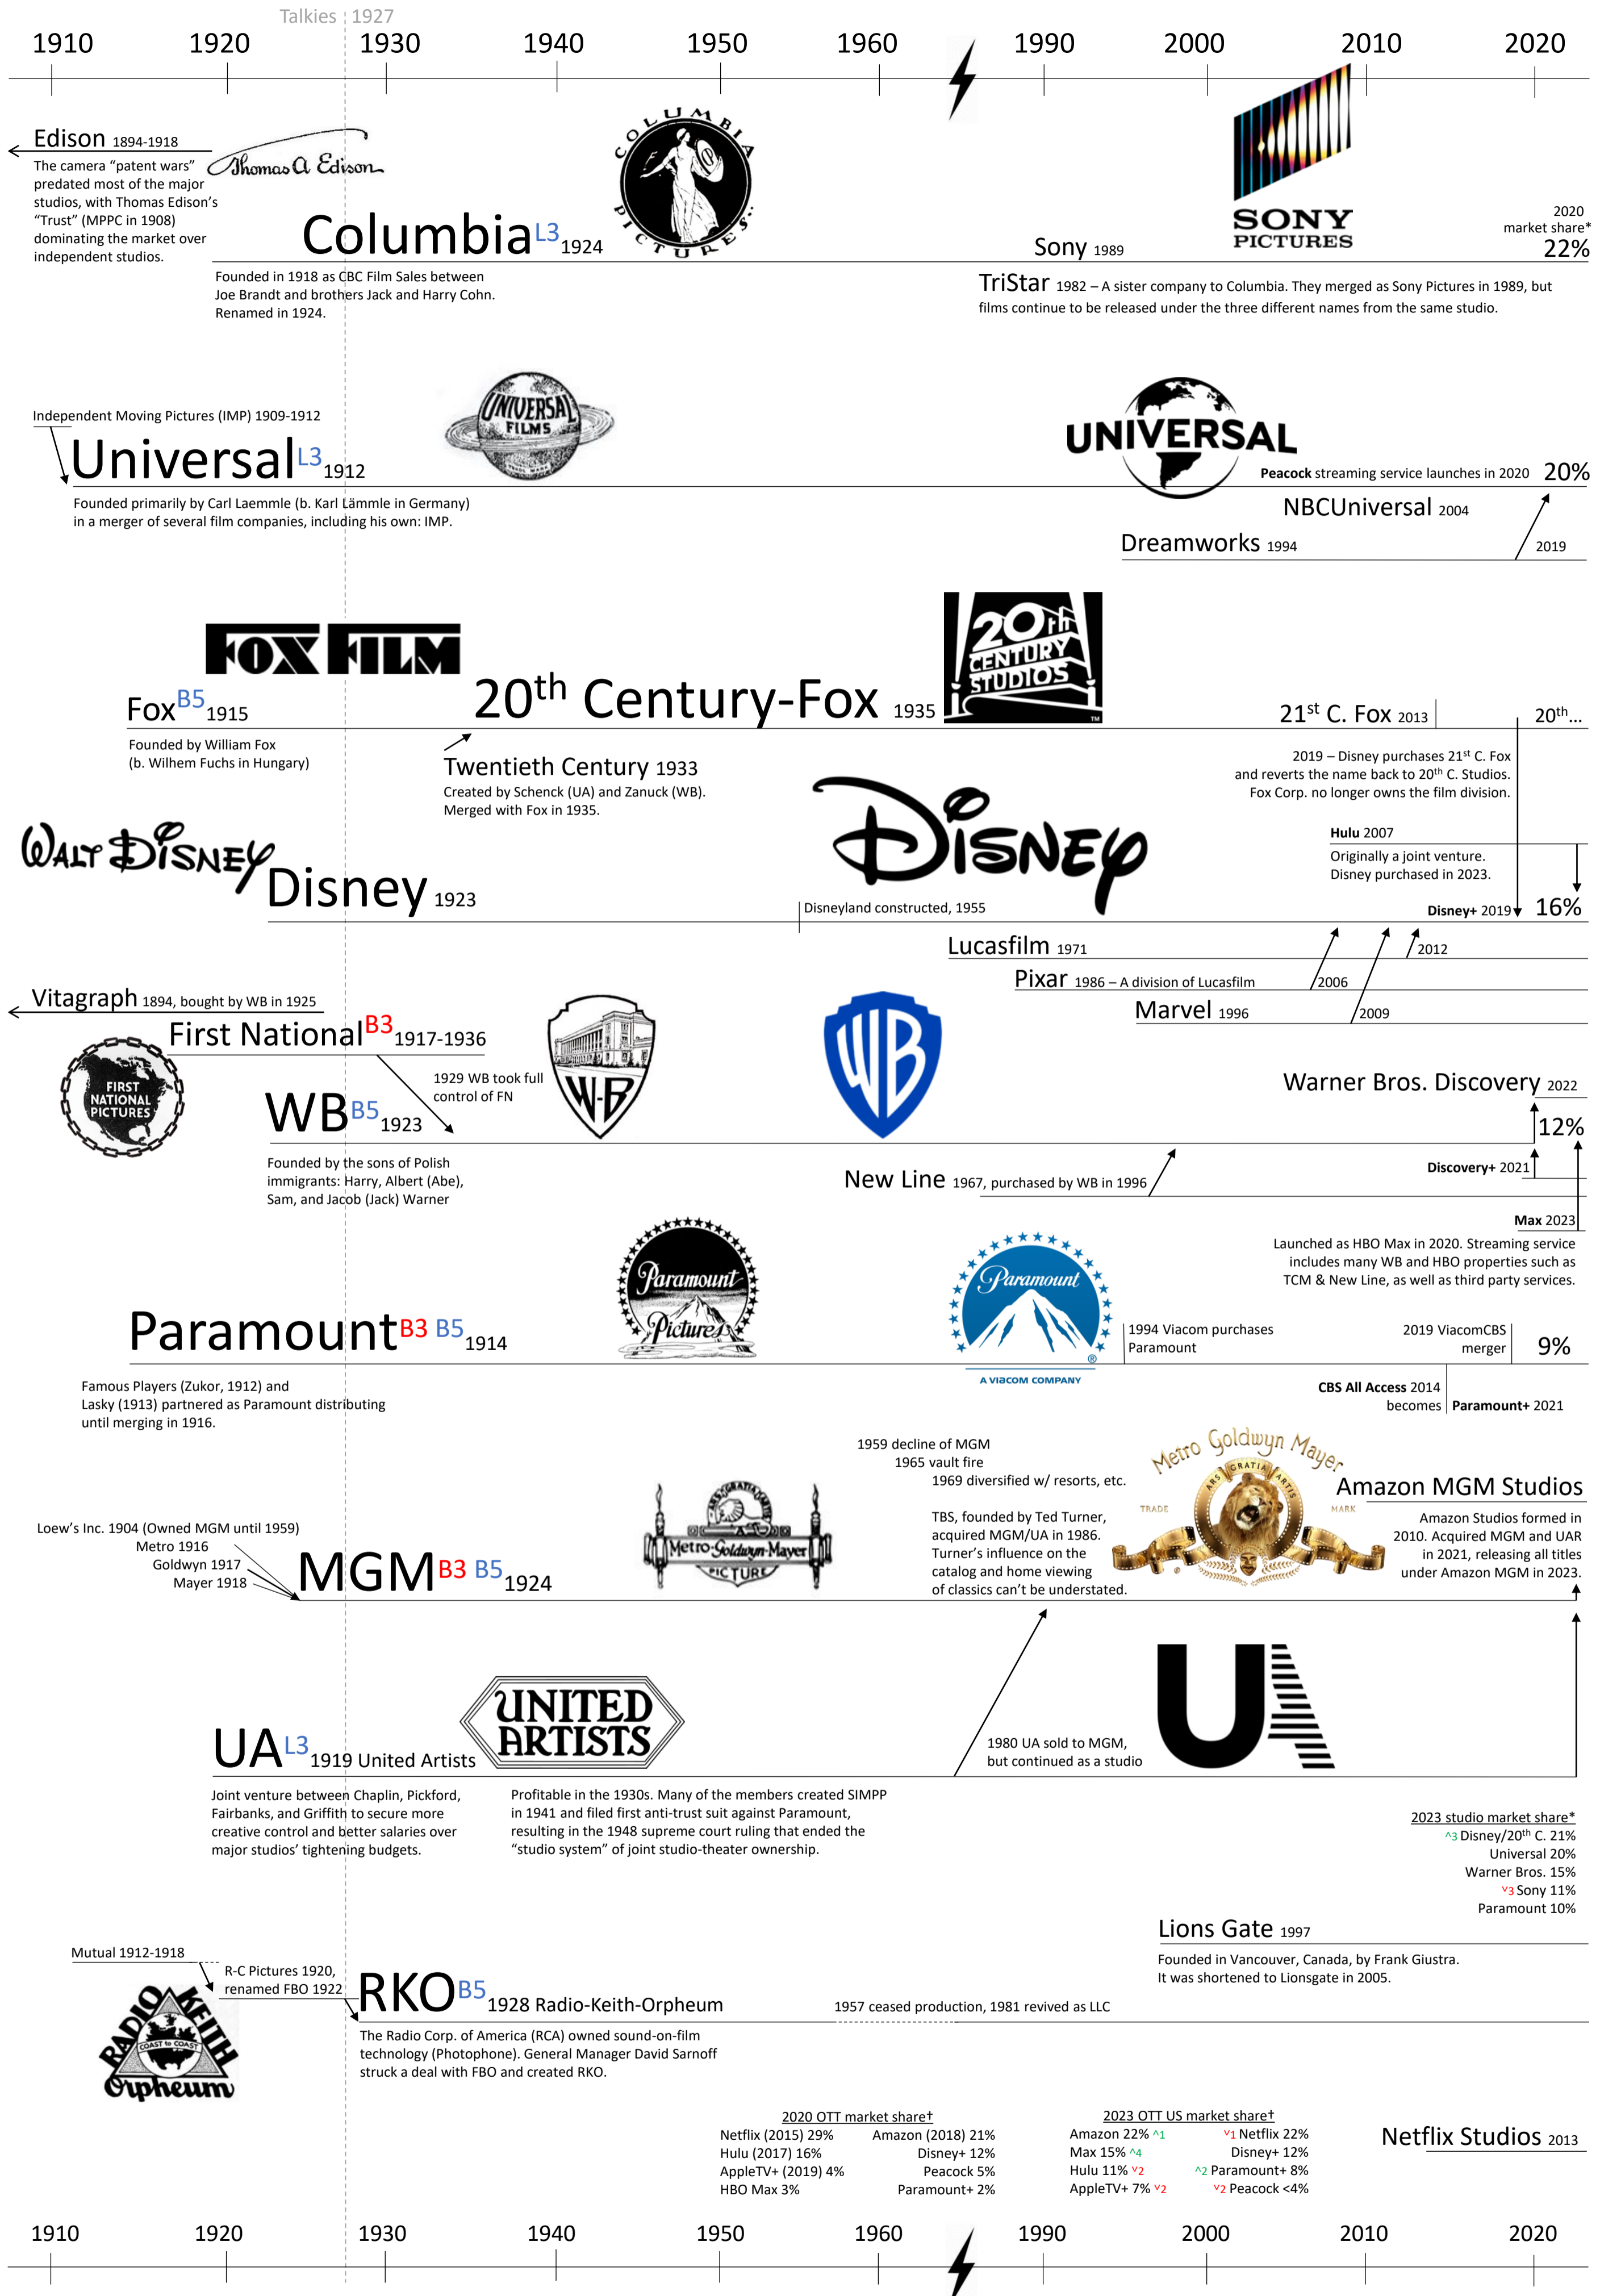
Talkies | 1927

1910 1920 1930 1940 1950 1960 1990 2000 2010 2020

Edison 1894-1918
The camera "patent wars" predated most of the major studios, with Thomas Edison's "Trust" (MPPC in 1908) dominating the market over independent studios.

Thomas A. Edison

Columbia$^{L3}$ 1924
COLUMBIA PICTURES
Founded in 1918 as CBC Film Sales between Joe Brandt and brothers Jack and Harry Cohn. Renamed in 1924.

Sony 1989
SONY PICTURES
2020 market share*
22%

TriStar 1982 – A sister company to Columbia. They merged as Sony Pictures in 1989, but films continue to be released under the three different names from the same studio.

Independent Moving Pictures (IMP) 1909-1912
UNIVERSAL FILMS
Universal$^{L3}$ 1912
Founded primarily by Carl Laemmle (b. Karl Lämmle in Germany) in a merger of several film companies, including his own: IMP.

UNIVERSAL
Peacock streaming service launches in 2020 20%
NBCUniversal 2004
Dreamworks 1994
2019

FOX FILM
Fox$^{B5}$ 1915
Founded by William Fox (b. Wilhem Fuchs in Hungary)

20$^{th}$ Century-Fox 1935
20th CENTURY STUDIOS
21$^{st}$ C. Fox 2013
20$^{th}$...

Twentieth Century 1933
Created by Schenck (UA) and Zanuck (WB). Merged with Fox in 1935.

2019 – Disney purchases 21$^{st}$ C. Fox and reverts the name back to 20$^{th}$ C. Studios. Fox Corp. no longer owns the film division.

Walt Disney
Disney 1923
Disney
Disneyland constructed, 1955
Hulu 2007
Originally a joint venture. Disney purchased in 2023.
Disney+ 2019
16%
Lucasfilm 1971
2012
Pixar 1986 – A division of Lucasfilm
2006
Marvel 1996
2009

Vitagraph 1894, bought by WB in 1925
First National$^{B3}$ 1917-1936
FIRST NATIONAL PICTURES
1929 WB took full control of FN
WB$^{B5}$ 1923
W-B
WB
Founded by the sons of Polish immigrants: Harry, Albert (Abe), Sam, and Jacob (Jack) Warner

Warner Bros. Discovery 2022
12%
Discovery+ 2021
New Line 1967, purchased by WB in 1996
Max 2023
Launched as HBO Max in 2020. Streaming service includes many WB and HBO properties such as TCM & New Line, as well as third party services.

Paramount Pictures
Paramount
A ViacoM COMPANY
Paramount$^{B3\ B5}$ 1914
1994 Viacom purchases Paramount
2019 ViacomCBS merger
9%
Famous Players (Zukor, 1912) and Lasky (1913) partnered as Paramount distributing until merging in 1916.
CBS All Access 2014 becomes
Paramount+ 2021

1959 decline of MGM
1965 vault fire
1969 diversified w/ resorts, etc.

TBS, founded by Ted Turner, acquired MGM/UA in 1986. Turner's influence on the catalog and how viewing of classics can't be understated.

Metro Goldwyn Mayer
ARS GRATIA ARTIS
TRADE MARK
Amazon MGM Studios
Amazon Studios formed in 2010. Acquired MGM and UAR in 2021, releasing all titles under Amazon MGM in 2023.

Loew's Inc. 1904 (Owned MGM until 1959)
Metro 1916
Goldwyn 1917
Mayer 1918
MGM$^{B3\ B5}$ 1924
Metro-Goldwyn-Mayer PICTURE

UNITED ARTISTS
UA$^{L3}$ 1919 United Artists
1980 UA sold to MGM, but continued as a studio
UA
Joint venture between Chaplin, Pickford, Fairbanks, and Griffith to secure more creative control and better salaries over major studios' tightening budgets.
Profitable in the 1930s. Many of the members created SIMPP in 1941 and filed first anti-trust suit against Paramount, resulting in the 1948 supreme court ruling that ended the "studio system" of joint studio-theater ownership.

2023 studio market share*
^3 Disney/20$^{th}$ C. 21%
Universal 20%
Warner Bros. 15%
v3 Sony 11%
Paramount 10%

Lions Gate 1997
Founded in Vancouver, Canada, by Frank Giustra. It was shortened to Lionsgate in 2005.

Mutual 1912-1918
R-C Pictures 1920, renamed FBO 1922
RADIO KEITH Orpheum
COAST TO COAST
RKO$^{B5}$ 1928 Radio-Keith-Orpheum
1957 ceased production, 1981 revived as LLC
The Radio Corp. of America (RCA) owned sound-on-film technology (Photophone). General Manager David Sarnoff struck a deal with FBO and created RKO.

2020 OTT market share†
| | |
|---|---|
| Netflix (2015) 29% | Amazon (2018) 21% |
| Hulu (2017) 16% | Disney+ 12% |
| AppleTV+ (2019) 4% | Peacock 5% |
| HBO Max 3% | Paramount+ 2% |

2023 OTT US market share†
| | |
|---|---|
| Amazon 22% ^1 | v1 Netflix 22% |
| Max 15% ^4 | Disney+ 12% |
| Hulu 11% v2 | ^2 Paramount+ 8% |
| AppleTV+ 7% v2 | v2 Peacock <4% |

Netflix Studios 2013

1910 1920 1930 1940 1950 1960 1990 2000 2010 2020